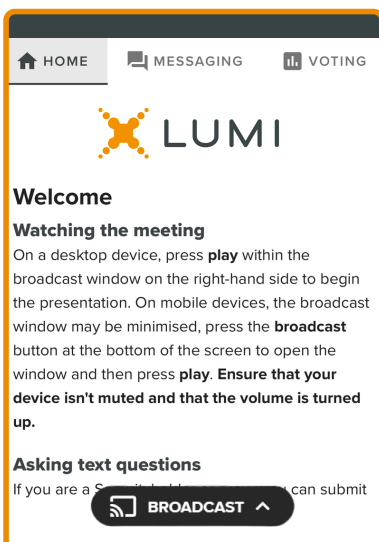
HOME MESSAGING VOTING

LUMI

Welcome

Watching the meeting

On a desktop device, press play within the broadcast window on the right-hand side to begin the presentation. On mobile devices, the broadcast window may be minimised, press the broadcast button at the bottom of the screen to open the window and then press play. Ensure that your device isn't muted and that the volume is turned up.

Asking text questions

If you are a S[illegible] can submit

BROADCAST